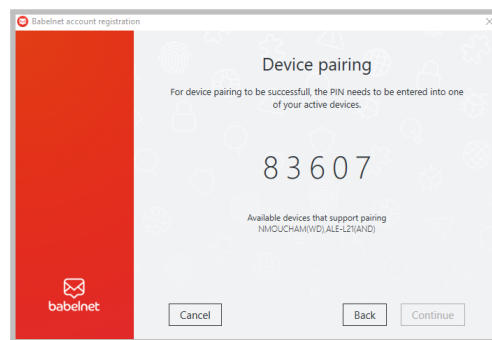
Babelnet account registration

Device pairing

For device pairing to be successfull, the PIN needs to be entered into one of your active devices.

83607

Available devices that support pairing
NMOUCHAM(WD),ALE-L21(AND)

babelnet

Cancel

Back

Continue